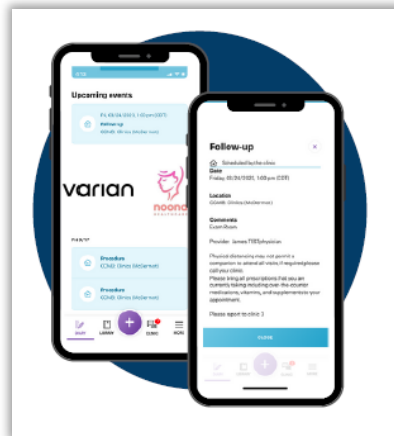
Upcoming events

Fri, 05/26/2023, 1:00 pm (CDT)

Follow-up

varian

noona

Procedure

Procedure

+

Follow-up

×

Scheduled by the clinic

Date

Friday, 05/26/2023, 1:00 pm (CDT)

Location

Comments

Provider

Physical distancing may not permit a companion to attend all visits. If required please call your clinic.

Please bring all prescriptions that you are currently taking including over-the-counter medications, vitamins, and supplements to your appointment.

Please report to clinic 3

CLOSE

+